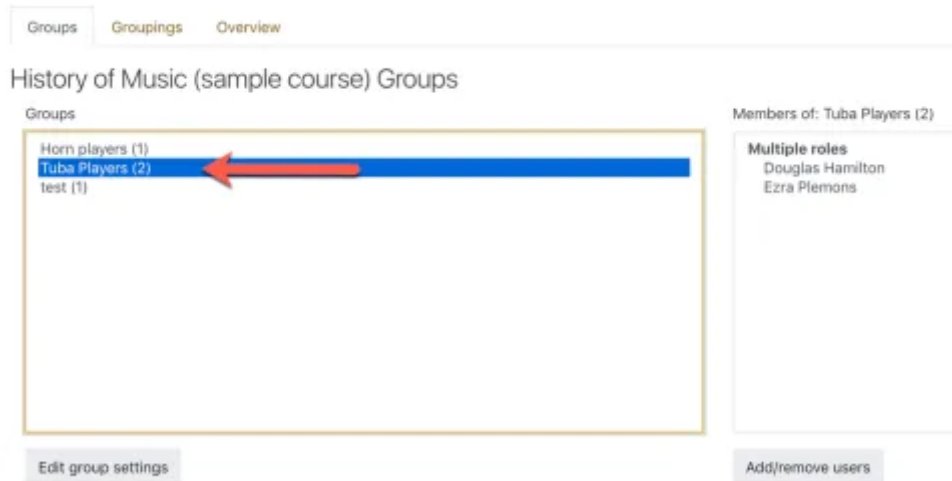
Groups Groupings Overview

History of Music (sample course) Groups

Groups

Horn players (1)
Tuba Players (2)
test (1)

Members of: Tuba Players (2)

Multiple roles
Douglas Hamilton
Ezra Plemons

Edit group settings

Add/remove users